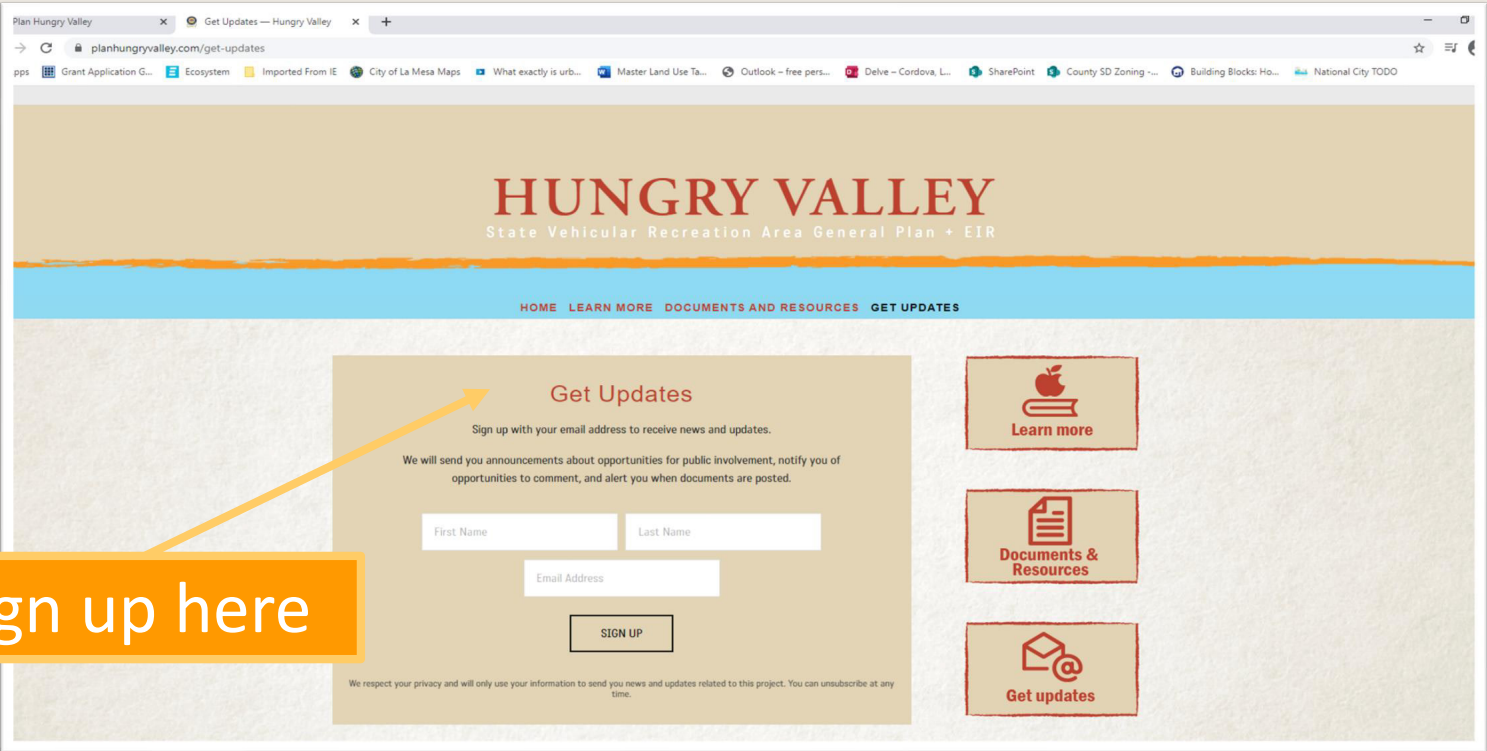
Plan Hungry Valley
Get Updates — Hungry Valley
planhungryvalley.com/get-updates
pps Grant Application G... Ecosystem Imported From IE City of La Mesa Maps What exactly is urb... Master Land Use Ta... Outlook – free pers... Delve – Cordova, L... SharePoint County SD Zoning -... Building Blocks: Ho... National City TODO

HUNGRY VALLEY
State Vehicular Recreation Area General Plan + EIR

HOME LEARN MORE DOCUMENTS AND RESOURCES GET UPDATES

Get Updates

Sign up with your email address to receive news and updates.

We will send you announcements about opportunities for public involvement, notify you of opportunities to comment, and alert you when documents are posted.

First Name
Last Name
Email Address
SIGN UP

We respect your privacy and will only use your information to send you news and updates related to this project. You can unsubscribe at any time.

gn up here

Learn more

Documents & Resources

Get updates